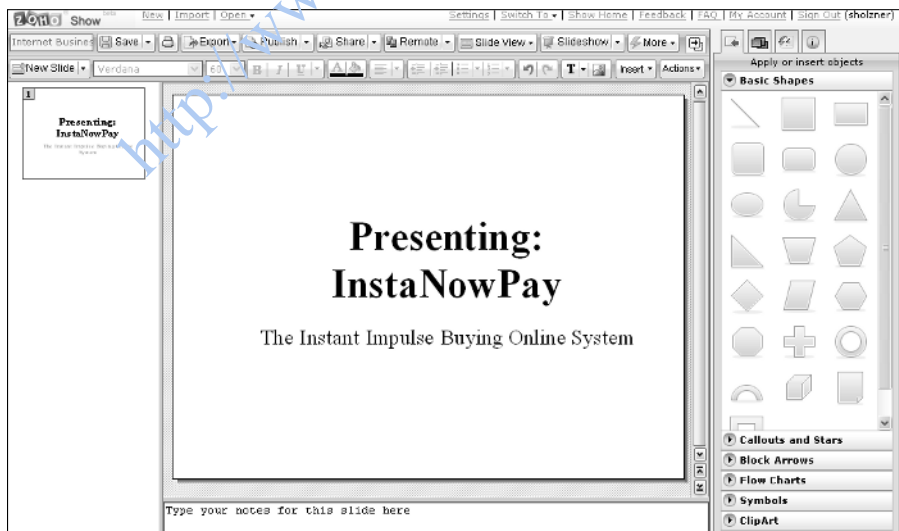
ZOHO Show beta New | Import | Open ▾ Settings | Switch To ▾ | Show Home | Feedback | FAQ | My Account | Sign Out (sholzner)

Internet Busines Save ▾ Export ▾ Publish ▾ Share ▾ Remote ▾ Slide View ▾ Slideshow ▾ More ▾

New Slide ▾ Verdana 60 B I U T ▾ Insert ▾ Actions ▾

http://www

1

Presenting: InstaNowPay

The Instant Impulse Buying Online System

Presenting:
InstaNowPay

The Instant Impulse Buying Online System

Type your notes for this slide here

Apply or insert objects

Basic Shapes

Callouts and Stars

Block Arrows

Flow Charts

Symbols

ClipArt